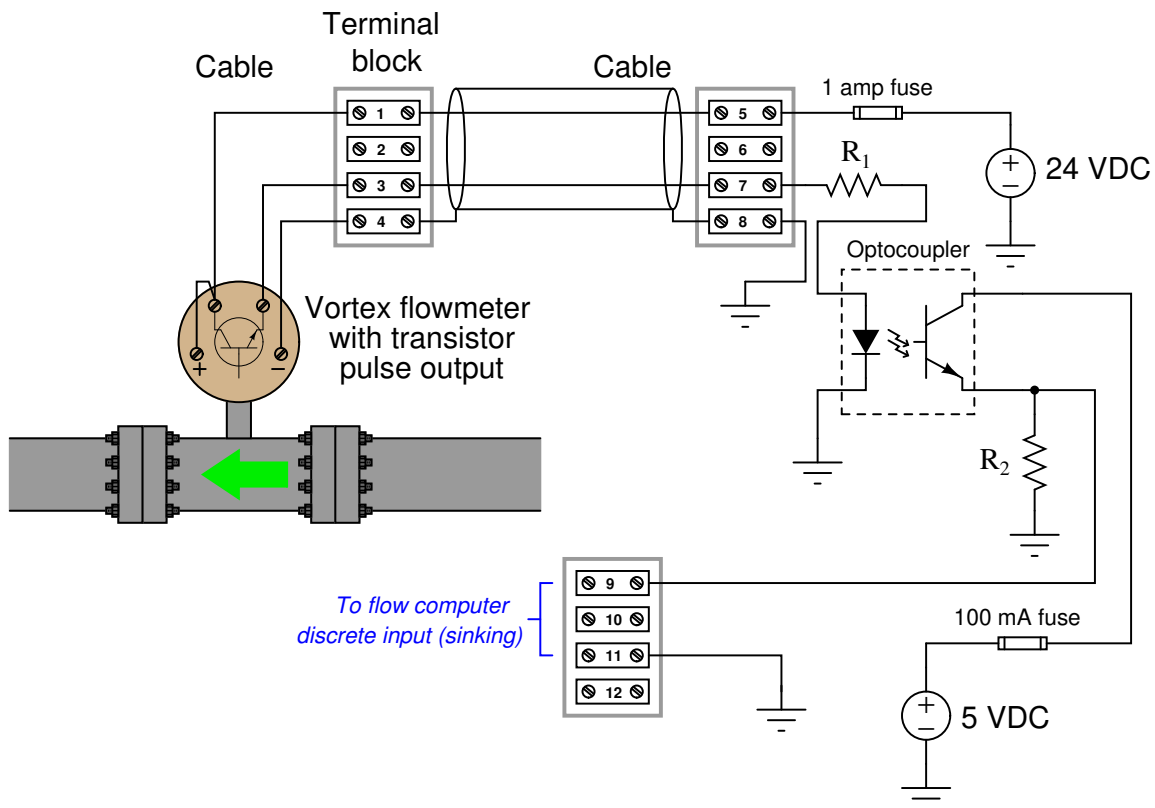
Terminal block

Cable

Cable

1 amp fuse

1
2
3
4

5
6
7
8

$R_1$

+
−
24 VDC

Optocoupler

+
−

Vortex flowmeter with transistor pulse output

$R_2$

To flow computer discrete input (sinking)

9
10
11
12

100 mA fuse

+
−
5 VDC